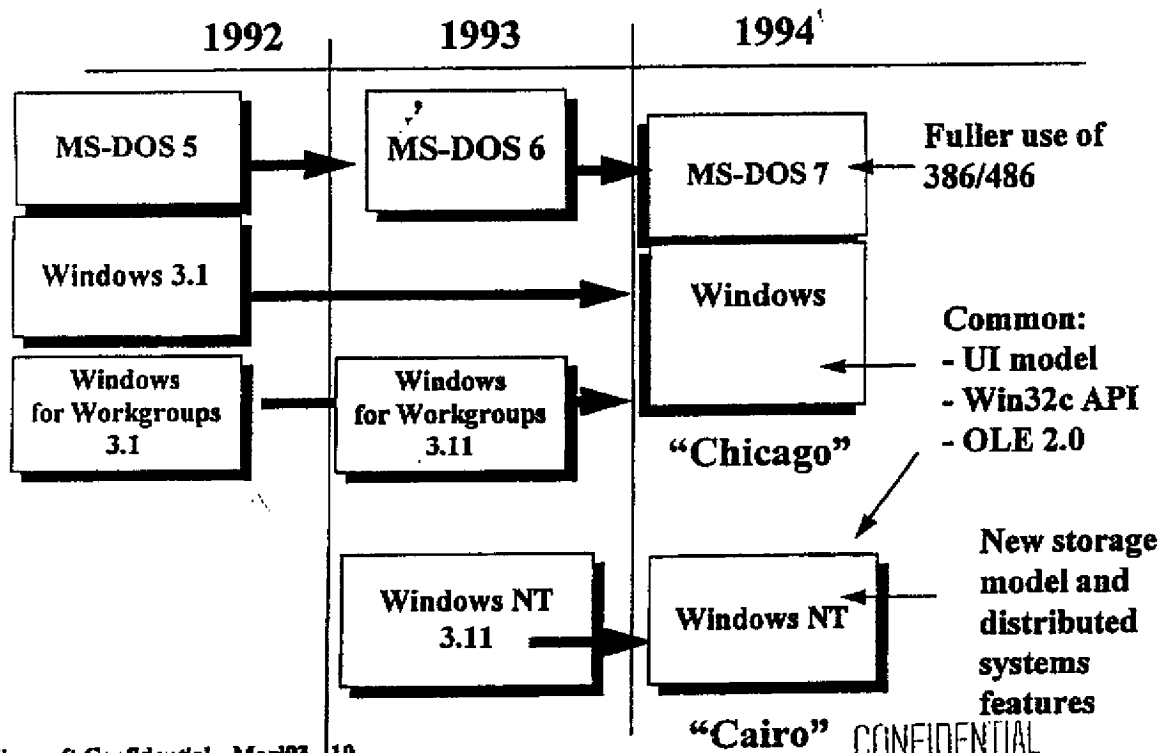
1992 1993 1994

MS-DOS 5

MS-DOS 6

MS-DOS 7

Fuller use of 386/486

Windows 3.1

Windows

Common:
- UI model
- Win32c API
- OLE 2.0

Windows for Workgroups 3.1

Windows for Workgroups 3.11

"Chicago"

New storage model and distributed systems features

Windows NT 3.11

Windows NT

"Cairo"

CONFIDENTIAL

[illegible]soft Confidential - Mar/93 10